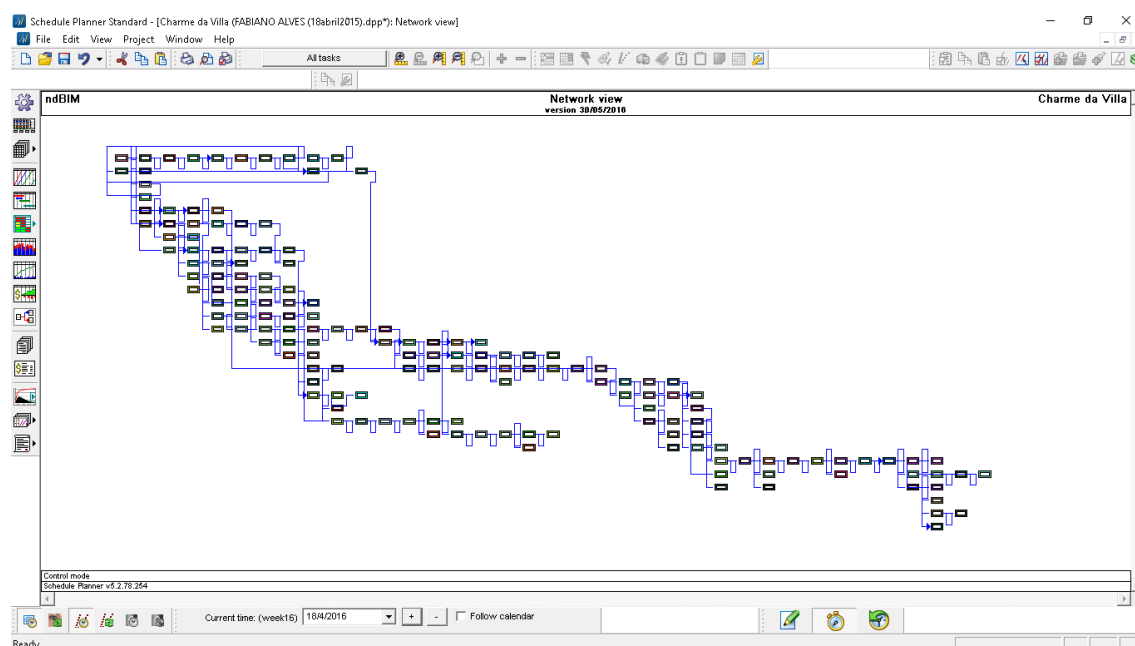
Schedule Planner Standard - [Charme da Villa (FABIANO ALVES (18abril2015).dpp*): Network view]

File Edit View Project Window Help

All tasks

ndBIM

Network view
version 30/05/2016

Charme da Villa

Control mode
Schedule Planner v5.2.78.254

Current time: (week16) 18/4/2016

+ -

Follow calendar

Ready